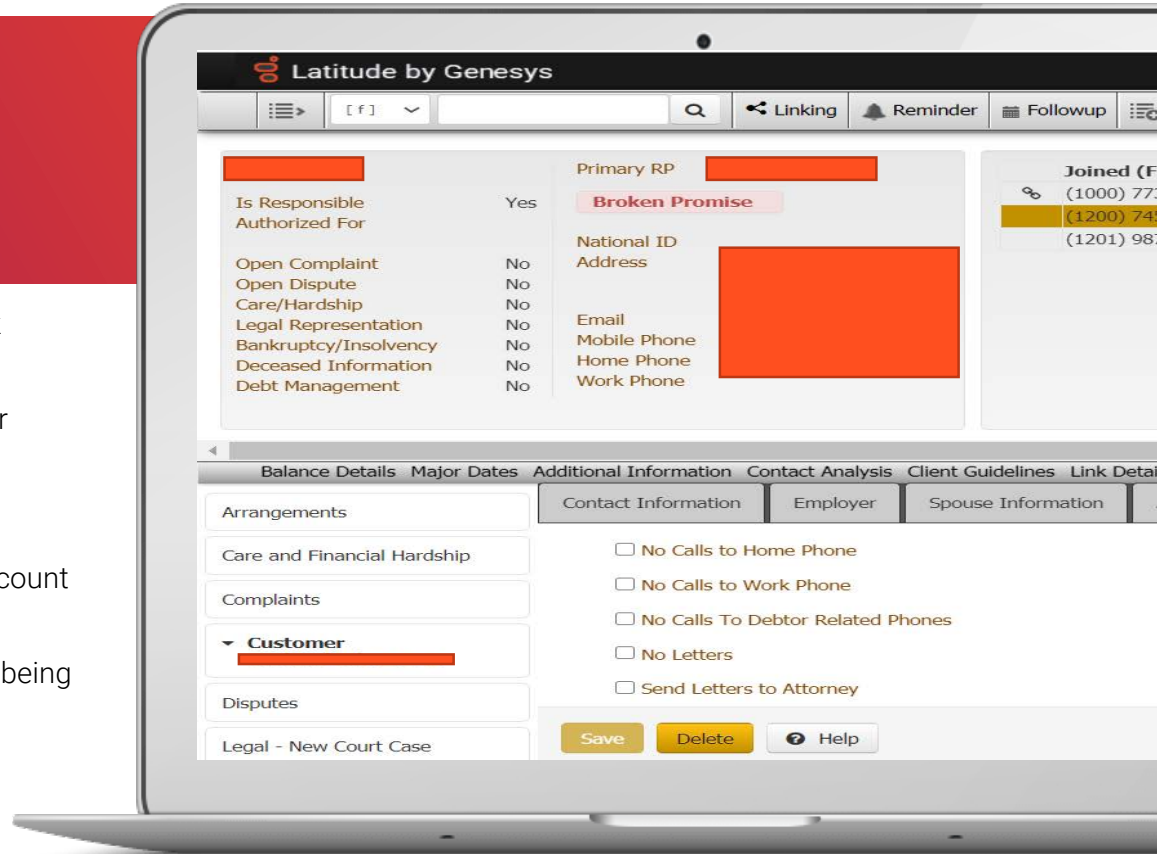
t

r

count

being

Latitude by Genesys

[f]

Linking Reminder Followup

Is Responsible Yes
Authorized For

Open Complaint No
Open Dispute No
Care/Hardship No
Legal Representation No
Bankruptcy/Insolvency No
Deceased Information No
Debt Management No

Primary RP
Broken Promise

National ID
Address

Email
Mobile Phone
Home Phone
Work Phone

Joined (F
(1000) 77
(1200) 74
(1201) 98

Balance Details Major Dates Additional Information Contact Analysis Client Guidelines Link Detai

Arrangements
Care and Financial Hardship
Complaints
Customer
Disputes
Legal - New Court Case

Contact Information Employer Spouse Information

No Calls to Home Phone
No Calls to Work Phone
No Calls To Debtor Related Phones
No Letters
Send Letters to Attorney

Save Delete Help